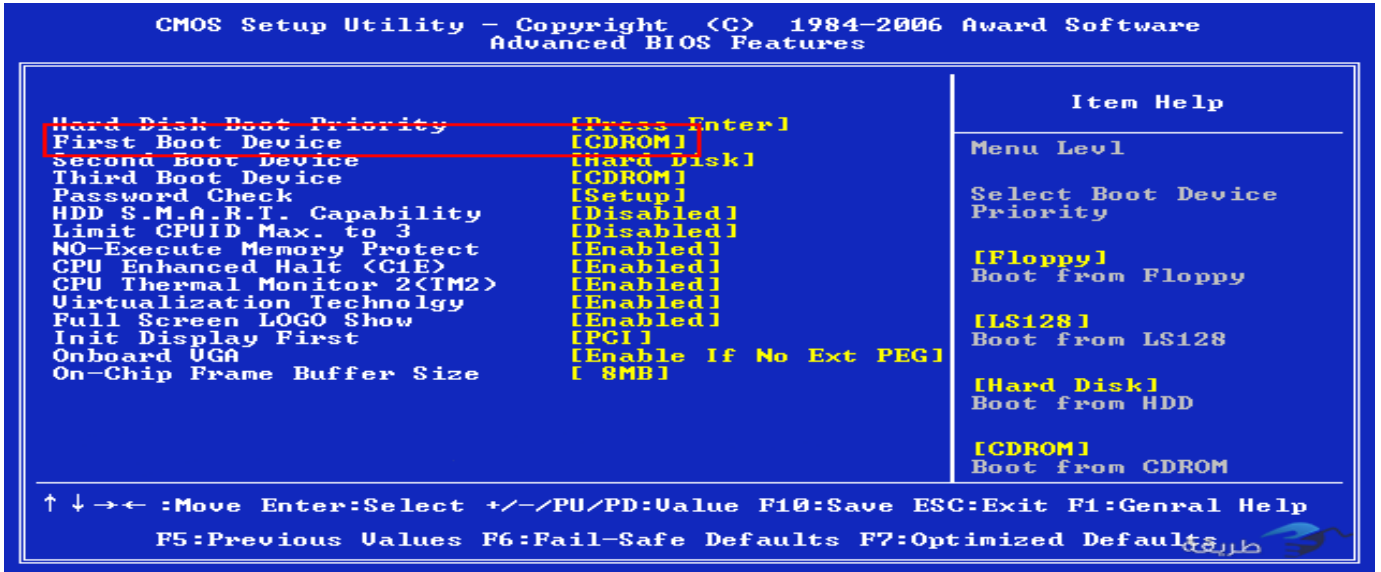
CMOS Setup Utility - Copyright (C) 1984-2006 Award Software
Advanced BIOS Features

| | |
|---|---|
| Hard Disk Boot Priority | [Press Enter] |
| First Boot Device | [CDROM] |
| Second Boot Device | [Hard Disk] |
| Third Boot Device | [CDROM] |
| Password Check | [Setup] |
| HDD S.M.A.R.T. Capability | [Disabled] |
| Limit CPUID Max. to 3 | [Disabled] |
| NO-Execute Memory Protect | [Enabled] |
| CPU Enhanced Halt (C1E) | [Enabled] |
| CPU Thermal Monitor 2(TM2) | [Enabled] |
| Virtualization Technolgy | [Enabled] |
| Full Screen LOGO Show | [Enabled] |
| Init Display First | [PCI] |
| Onboard VGA | [Enable If No Ext PEG] |
| On-Chip Frame Buffer Size | [ 8MB] |

Item Help

Menu Levl

Select Boot Device Priority

[Floppy]
Boot from Floppy

[LS128]
Boot from LS128

[Hard Disk]
Boot from HDD

[CDROM]
Boot from CDROM

↑↓→← :Move Enter:Select +/-/PU/PD:Value F10:Save ESC:Exit F1:Genral Help
F5:Previous Values F6:Fail-Safe Defaults F7:Optimized Defaults

طريقة